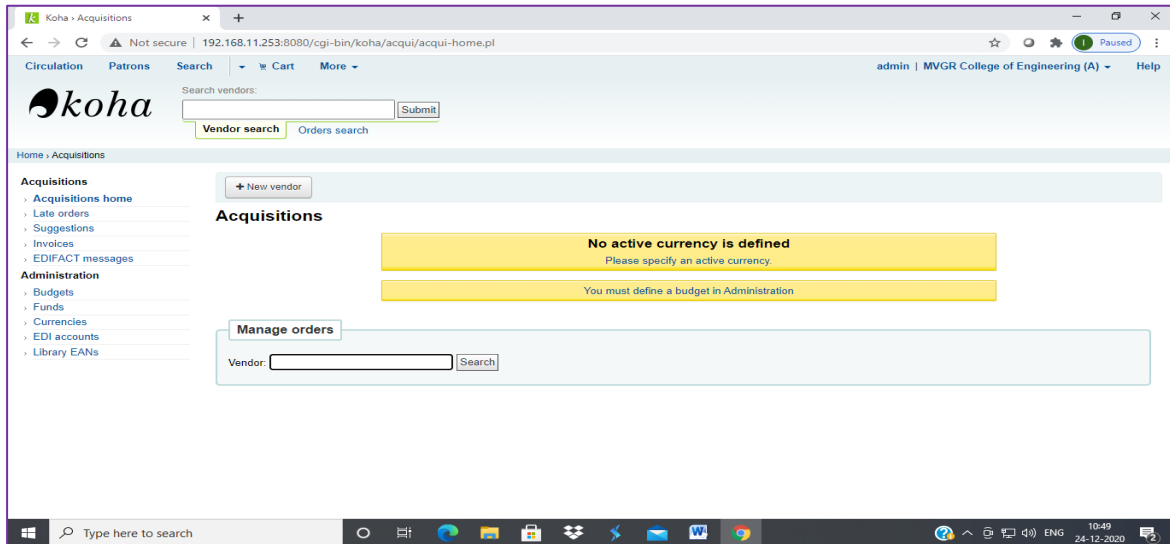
Koha › Acquisitions

Not secure | 192.168.11.253:8080/cgi-bin/koha/acqui/acqui-home.pl

I Paused

Circulation Patrons Search Cart More

admin | MVGR College of Engineering (A) Help

koha

Search vendors:

Submit

Vendor search Orders search

Home › Acquisitions

Acquisitions
› Acquisitions home
› Late orders
› Suggestions
› Invoices
› EDIFACT messages

Administration
› Budgets
› Funds
› Currencies
› EDI accounts
› Library EANs

+ New vendor

Acquisitions

No active currency is defined
Please specify an active currency.

You must define a budget in Administration

Manage orders

Vendor: Search

Type here to search

ENG 10:49 24-12-2020